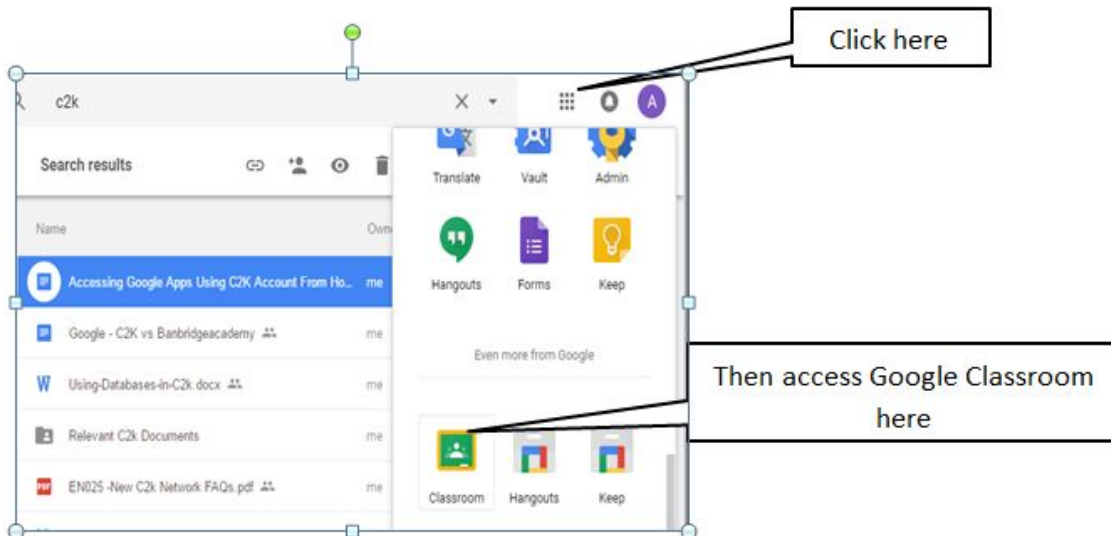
c2k

Click here

Search results

Name

Own

Accessing Google Apps Using C2K Account From Ho... me

Google - C2K vs Banbridgeacademy me

Using-Databases-in-C2k.docx me

Relevant C2k Documents me

EN025 -New C2k Network FAQs.pdf me

Translate Vault Admin

Hangouts Forms Keep

Even more from Google

Then access Google Classroom here

Classroom Hangouts Keep